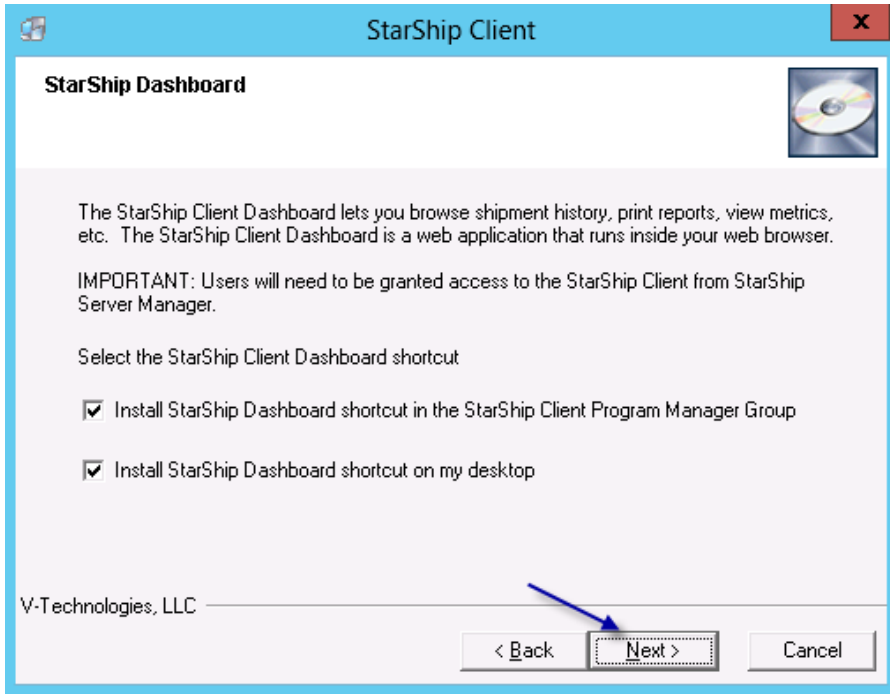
StarShip Client

StarShip Dashboard

The StarShip Client Dashboard lets you browse shipment history, print reports, view metrics, etc. The StarShip Client Dashboard is a web application that runs inside your web browser.

IMPORTANT: Users will need to be granted access to the StarShip Client from StarShip Server Manager.

Select the StarShip Client Dashboard shortcut

☑ Install StarShip Dashboard shortcut in the StarShip Client Program Manager Group

☑ Install StarShip Dashboard shortcut on my desktop

V-Technologies, LLC

< Back | Next > | Cancel